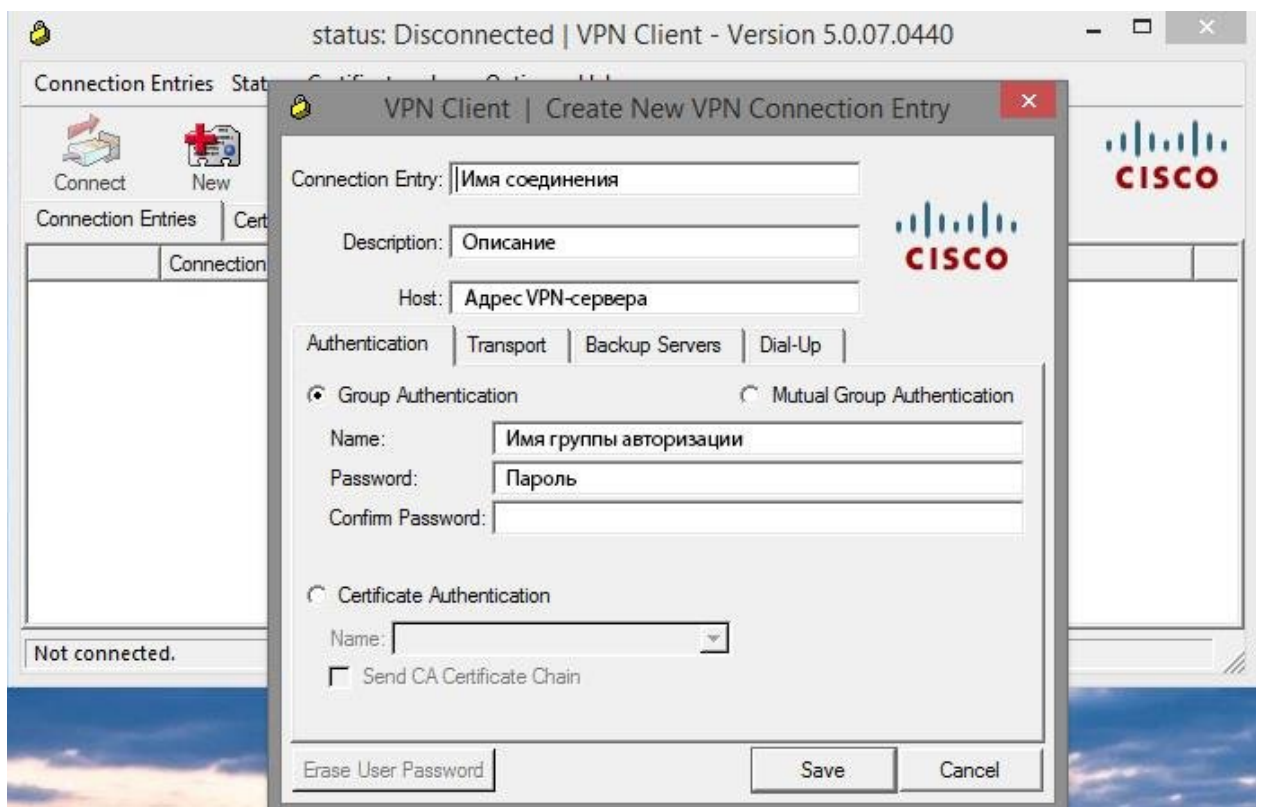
status: Disconnected | VPN Client - Version 5.0.07.0440

Connection Entries Stat

Connect New

Connection Entries Cert

Connection

Not connected.

CISCO

VPN Client | Create New VPN Connection Entry

Connection Entry: Имя соединения

Description: Описание

Host: Адрес VPN-сервера

CISCO

Authentication | Transport | Backup Servers | Dial-Up

Group Authentication

Mutual Group Authentication

Name: Имя группы авторизации

Password: Пароль

Confirm Password:

Certificate Authentication

Name:

Send CA Certificate Chain

Erase User Password

Save

Cancel